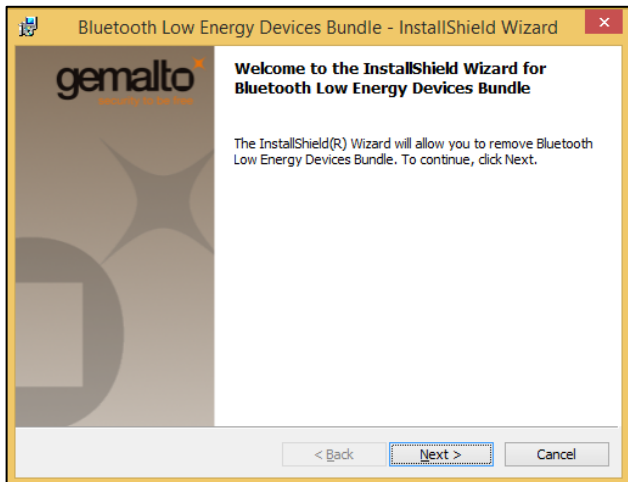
Bluetooth Low Energy Devices Bundle - InstallShield Wizard

gemalto

security to be free

Welcome to the InstallShield Wizard for Bluetooth Low Energy Devices Bundle

The InstallShield(R) Wizard will allow you to remove Bluetooth Low Energy Devices Bundle. To continue, click Next.

< Back

Next >

Cancel